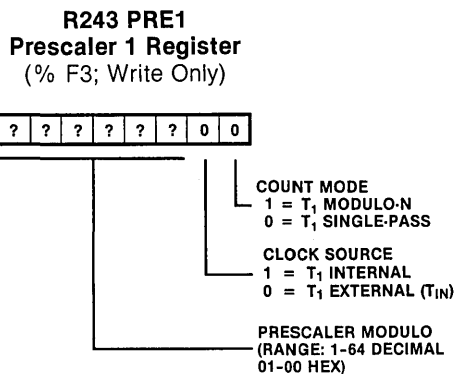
R243 PRE1
Prescaler 1 Register
(% F3; Write Only)

| ? | ? | ? | ? | ? | ? | 0 | 0 |
|---|---|---|---|---|---|---|---|

COUNT MODE
1 = $T_1$ MODULO-N
0 = $T_1$ SINGLE-PASS

CLOCK SOURCE
1 = $T_1$ INTERNAL
0 = $T_1$ EXTERNAL ($T_{IN}$)

PRESCALER MODULO
(RANGE: 1-64 DECIMAL
01-00 HEX)